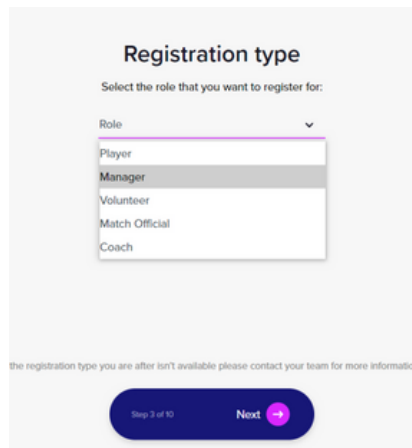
Registration type

Select the role that you want to register for:

Role

Player

Manager

Volunteer

Match Official

Coach

the registration type you are after isn't available please contact your team for more informati

Step 3 of 10

Next